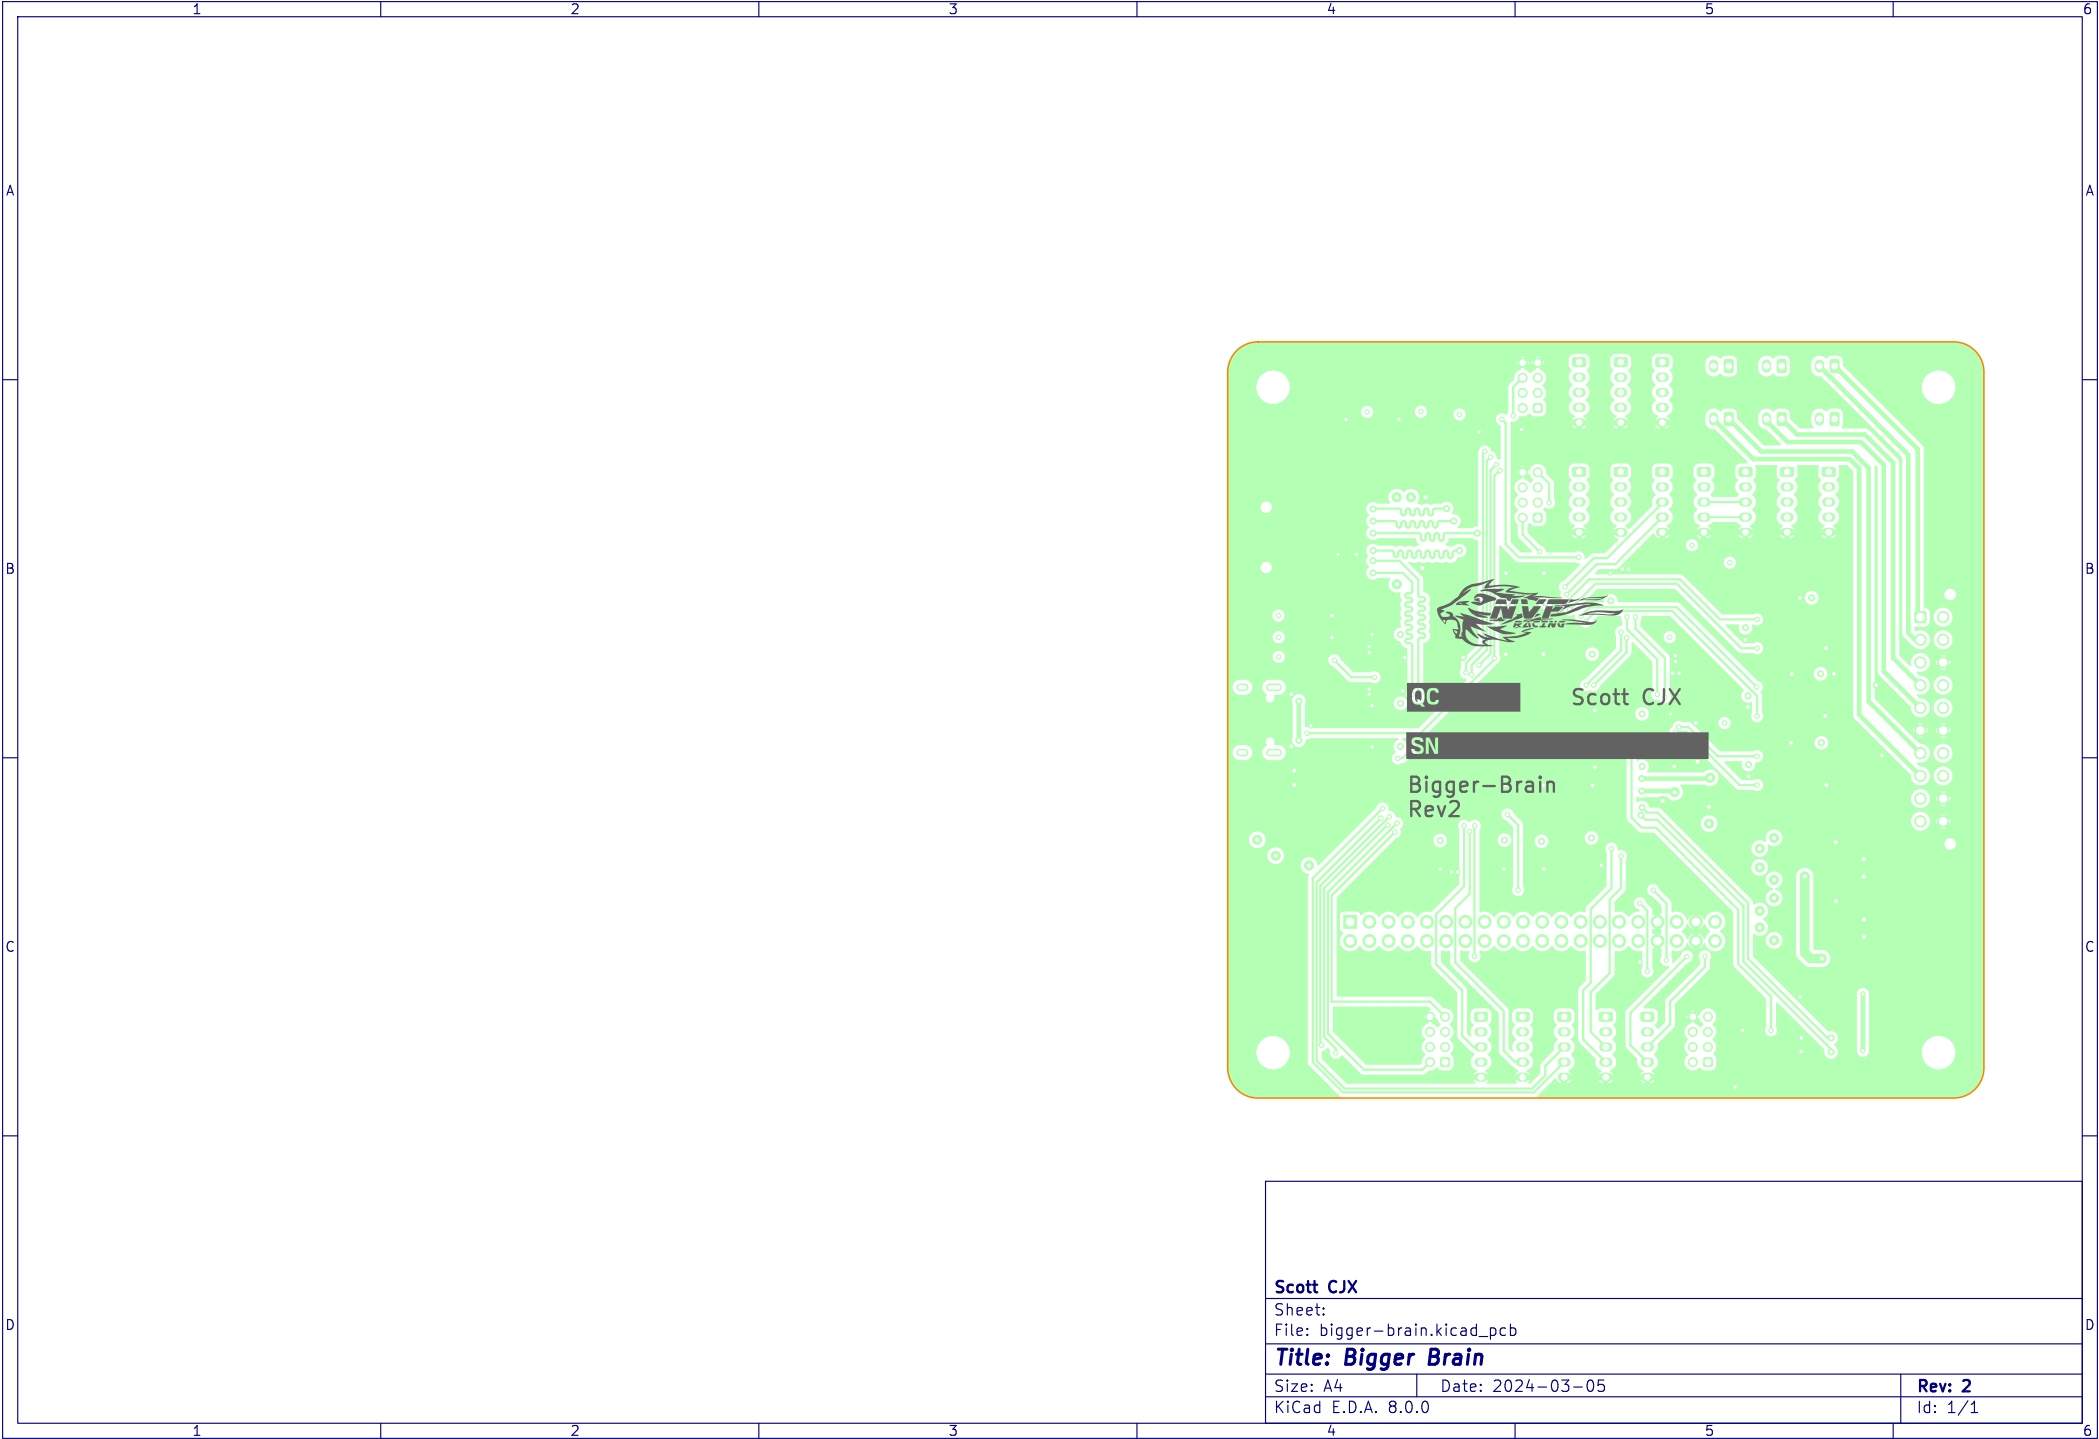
1 2 3 4 5 6

A
B
C
D

NVF RACING

QC

Scott CJX

SN

Bigger-Brain
Rev2

Scott CJX

Sheet:
File: bigger-brain.kicad_pcb

Title: Bigger Brain

| Size: A4 | Date: 2024-03-05 | Rev: 2 |
|---|---|---|
| KiCad E.D.A. 8.0.0 | | Id: 1/1 |

1 2 3 4 5 6